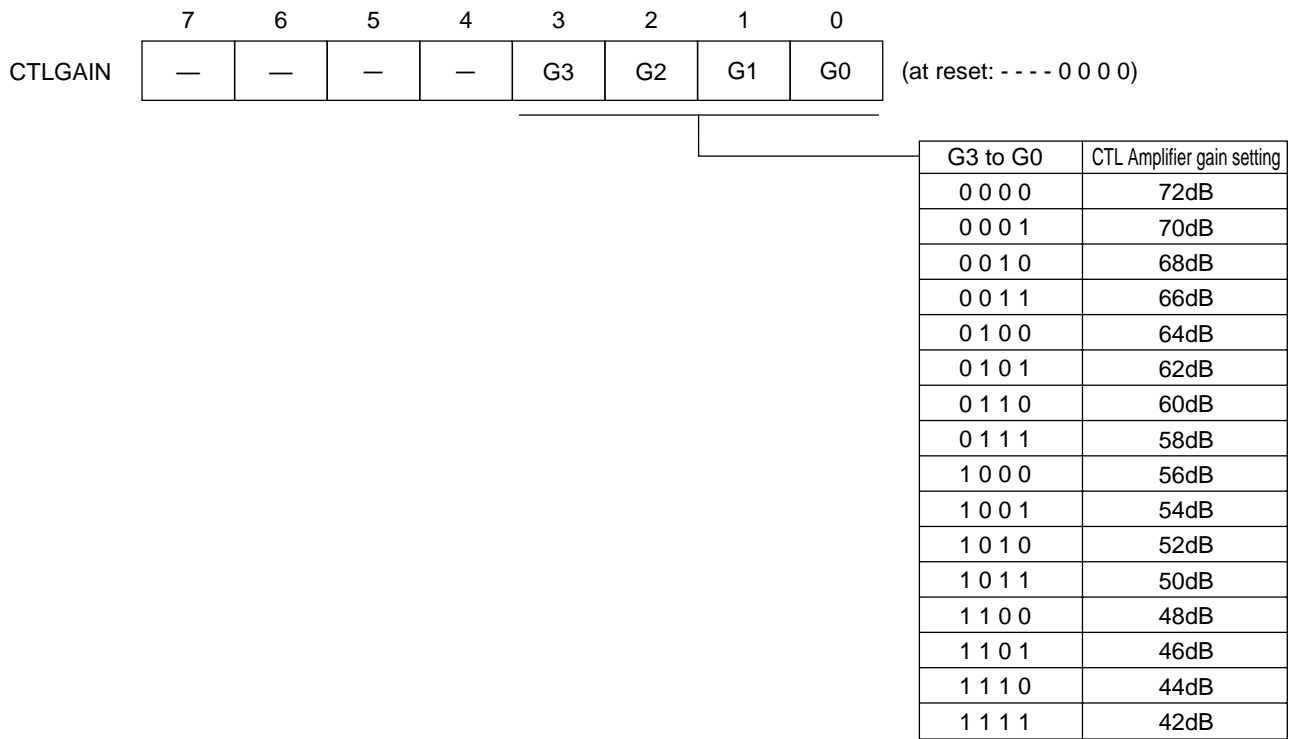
| | 7 | 6 | 5 | 4 | 3 | 2 | 1 | 0 | |
|---|---|---|---|---|---|---|---|---|---|
| CTLGAIN | — | — | — | — | G3 | G2 | G1 | G0 | (at reset: - - - - 0 0 0 0) |

| G3 to G0 | CTL Amplifier gain setting |
|---|---|
| 0 0 0 0 | 72dB |
| 0 0 0 1 | 70dB |
| 0 0 1 0 | 68dB |
| 0 0 1 1 | 66dB |
| 0 1 0 0 | 64dB |
| 0 1 0 1 | 62dB |
| 0 1 1 0 | 60dB |
| 0 1 1 1 | 58dB |
| 1 0 0 0 | 56dB |
| 1 0 0 1 | 54dB |
| 1 0 1 0 | 52dB |
| 1 0 1 1 | 50dB |
| 1 1 0 0 | 48dB |
| 1 1 0 1 | 46dB |
| 1 1 1 0 | 44dB |
| 1 1 1 1 | 42dB |